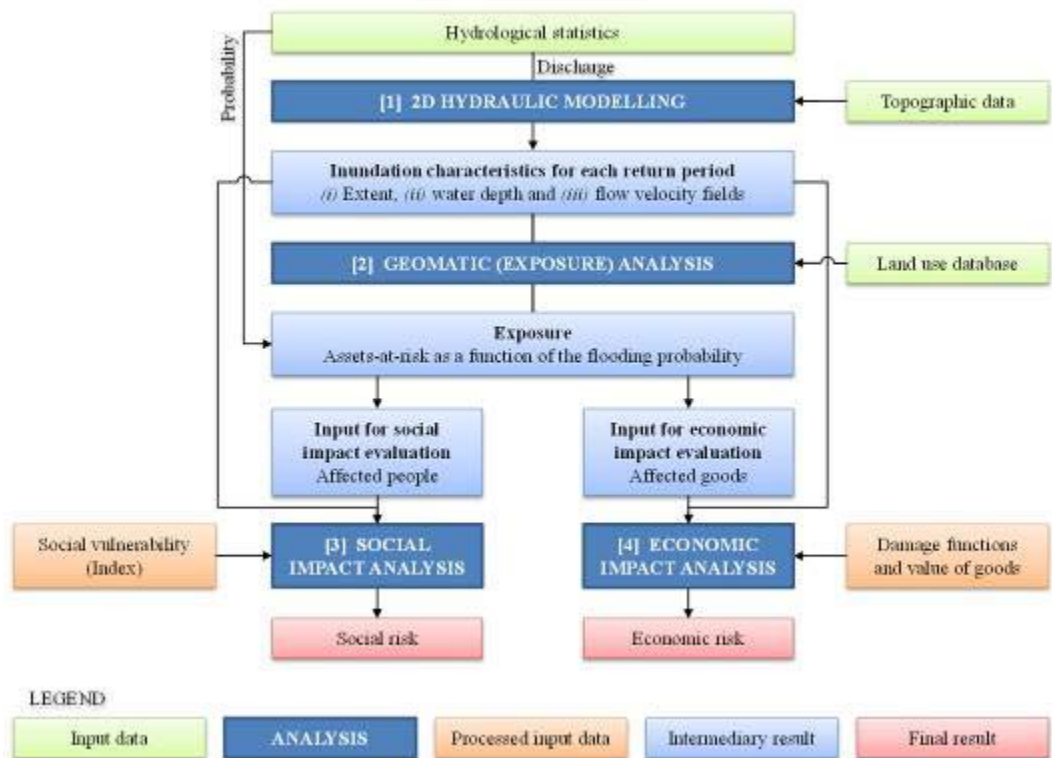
Hydrological statistics

Probability

Discharge

[1] 2D HYDRAULIC MODELLING

Topographic data

Inundation characteristics for each return period
(i) Extent, (ii) water depth and (iii) flow velocity fields

[2] GEOMATIC (EXPOSURE) ANALYSIS

Land use database

Exposure
Assets-at-risk as a function of the flooding probability

Input for social impact evaluation
Affected people

Input for economic impact evaluation
Affected goods

Social vulnerability (Index)

[3] SOCIAL IMPACT ANALYSIS

[4] ECONOMIC IMPACT ANALYSIS

Damage functions and value of goods

Social risk

Economic risk

LEGEND

Input data

ANALYSIS

Processed input data

Intermediary result

Final result